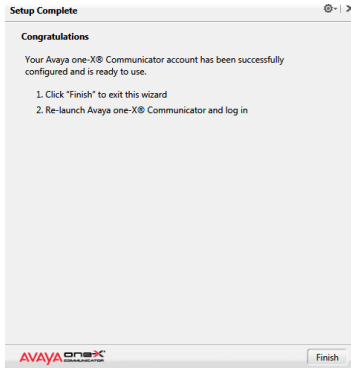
Setup Complete

Congratulations

Your Avaya one-X® Communicator account has been successfully configured and is ready to use.

1. Click "Finish" to exit this wizard
2. Re-launch Avaya one-X® Communicator and log in

AVAYA one-X COMMUNICATOR

Finish